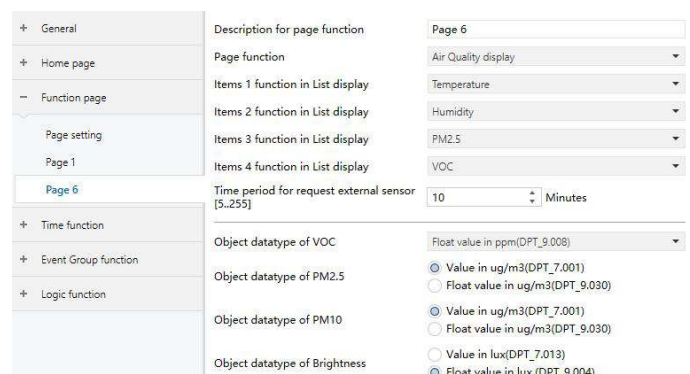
+ General

+ Home page

− Function page

Page setting

Page 1

Page 6

+ Time function

+ Event Group function

+ Logic function

Description for page function | Page 6

Page function | Air Quality display

Items 1 function in List display | Temperature

Items 2 function in List display | Humidity

Items 3 function in List display | PM2.5

Items 4 function in List display | VOC

Time period for request external sensor [5...255] | 10 Minutes

Object datatype of VOC | Float value in ppm(DPT_9.008)

Object datatype of PM2.5 | Value in ug/m3(DPT_7.001) Float value in ug/m3(DPT_9.030)

Object datatype of PM10 | Value in ug/m3(DPT_7.001) Float value in ug/m3(DPT_9.030)

Object datatype of Brightness | Value in lux(DPT_7.013) Float value in lux (DPT_9.004)